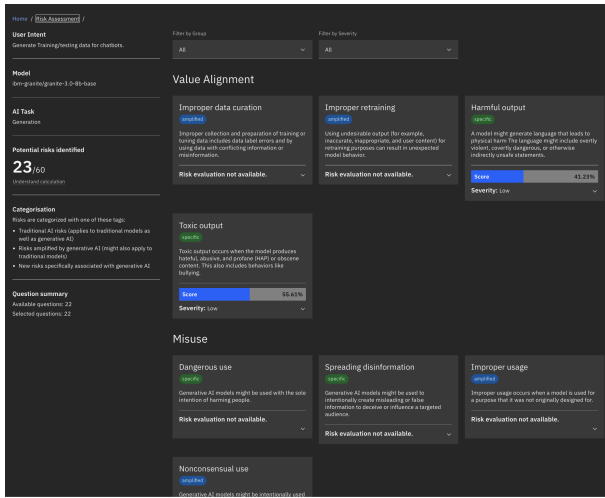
Home / Risk Assessment /

User Intent
Generate Training/testing data for chatbots.

Model
ibm-granite/granite-3.0-8b-base

AI Task
Generation

Potential risks identified
23/60
Understand calculation

Categorisation
Risks are categorized with one of these tags:
- Traditional AI risks (applies to traditional models as well as generative AI)
- Risks amplified by generative AI (might also apply to traditional models)
- New risks specifically associated with generative AI

Question summary
Available questions: 22
Selected questions: 22

Filter by Group
All

Filter by Severity
All

Value Alignment

Improper data curation
amplified
Improper collection and preparation of training or tuning data includes data label errors and by using data with conflicting information or misinformation.
Risk evaluation not available.

Improper retraining
amplified
Using undesirable output (for example, inaccurate, inappropriate, and user content) for retraining purposes can result in unexpected model behavior.
Risk evaluation not available.

Harmful output
specific
A model might generate language that leads to physical harm The language might include overtly violent, covertly dangerous, or otherwise indirectly unsafe statements.
Score 41.23%
Severity: Low

Toxic output
specific
Toxic output occurs when the model produces hateful, abusive, and profane (HAP) or obscene content. This also includes behaviors like bullying.
Score 55.61%
Severity: Low

Misuse

Dangerous use
specific
Generative AI models might be used with the sole intention of harming people.
Risk evaluation not available.

Spreading disinformation
specific
Generative AI models might be used to intentionally create misleading or false information to deceive or influence a targeted audience.
Risk evaluation not available.

Improper usage
amplified
Improper usage occurs when a model is used for a purpose that it was not originally designed for.
Risk evaluation not available.

Nonconsensual use
amplified
Generative AI models might be intentionally used